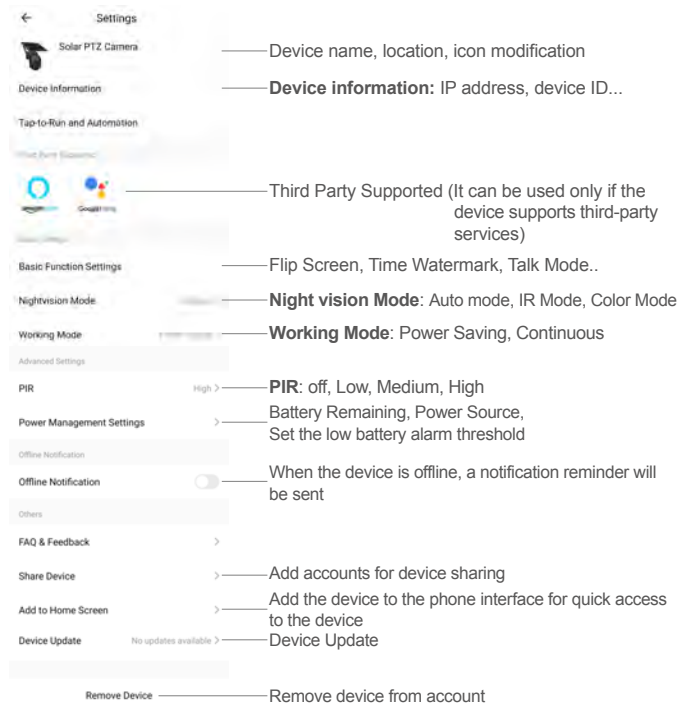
Settings

Solar PTZ Camera

Device name, location, icon modification

Device Information

**Device information:** IP address, device ID...

Tap-to-Run and Automation

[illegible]

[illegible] Google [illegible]

Third Party Supported (It can be used only if the device supports third-party services)

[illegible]

Basic Function Settings

Flip Screen, Time Watermark, Talk Mode..

Nightvision Mode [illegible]

**Night vision Mode**: Auto mode, IR Mode, Color Mode

Working Mode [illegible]

**Working Mode**: Power Saving, Continuous

Advanced Settings

PIR High >

**PIR**: off, Low, Medium, High

Power Management Settings >

Battery Remaining, Power Source, Set the low battery alarm threshold

Offline Notification

Offline Notification

When the device is offline, a notification reminder will be sent

Others

FAQ & Feedback >

Share Device >

Add accounts for device sharing

Add to Home Screen >

Add the device to the phone interface for quick access to the device

Device Update No updates available >

Device Update

Remove Device

Remove device from account